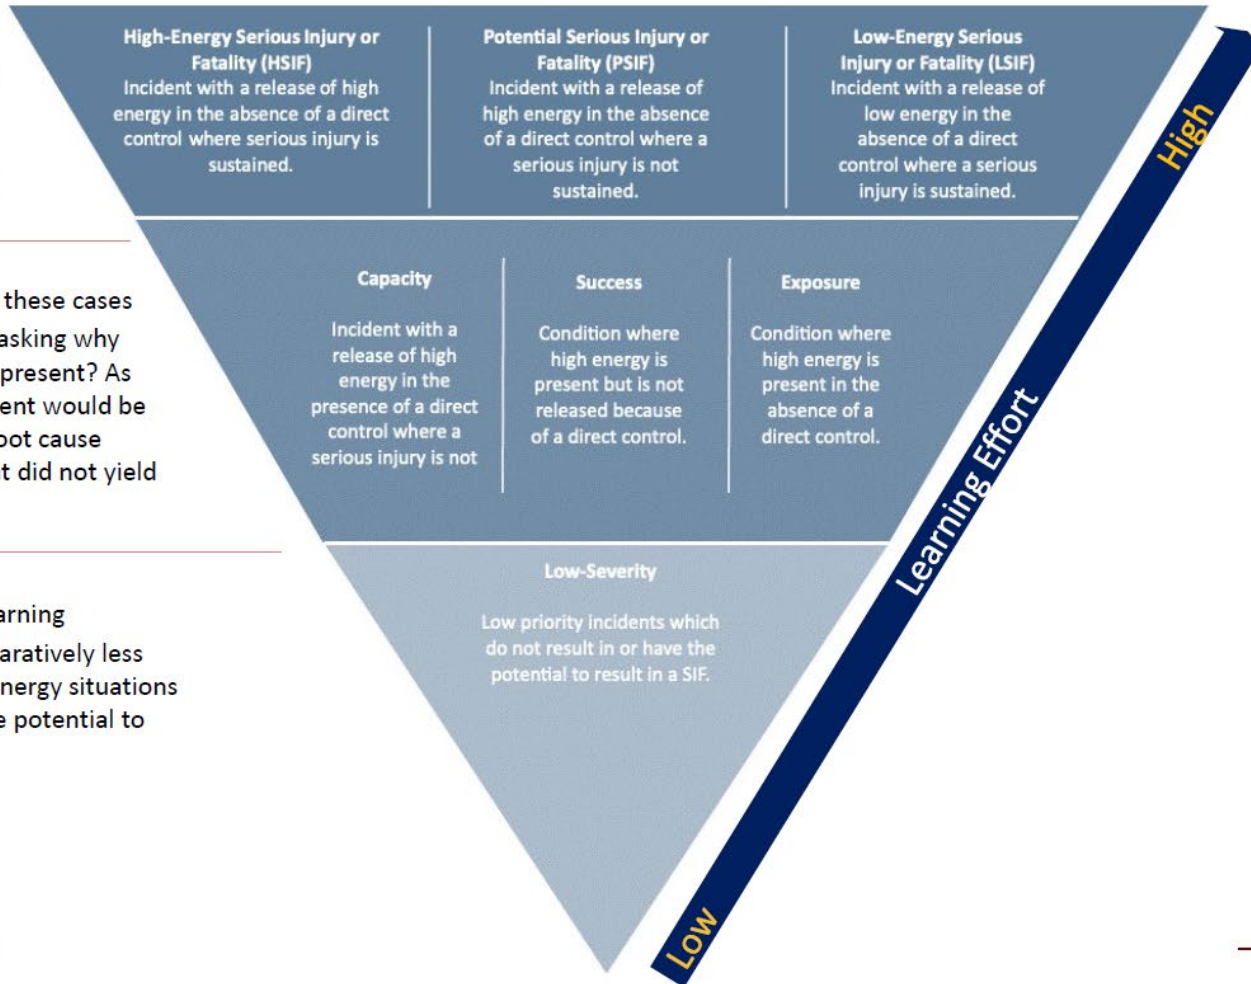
High-Energy Serious Injury or Fatality (HSIF)
Incident with a release of high energy in the absence of a direct control where serious injury is sustained.

Potential Serious Injury or Fatality (PSIF)
Incident with a release of high energy in the absence of a direct control where a serious injury is not sustained.

Low-Energy Serious Injury or Fatality (LSIF)
Incident with a release of low energy in the absence of a direct control where a serious injury is sustained.

Capacity
Incident with a release of high energy in the presence of a direct control where a serious injury is not

Success
Condition where high energy is present but is not released because of a direct control.

Exposure
Condition where high energy is present in the absence of a direct control.

Low-Severity
Low priority incidents which do not result in or have the potential to result in a SIF.

High
Learning Effort
Low

these cases
asking why
present? As
ent would be
oot cause
t did not yield

arning
aratively less
nergy situations
e potential to